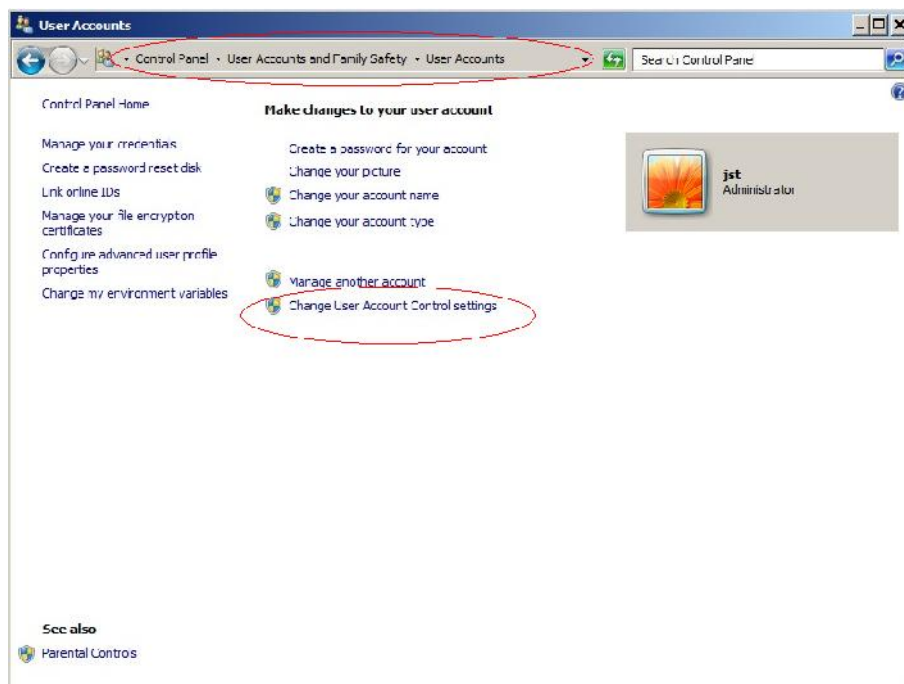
User Accounts

Control Panel › User Accounts and Family Safety › User Accounts

Search Control Panel

Control Panel Home

Manage your credentials

Create a password reset disk

Link online IDs

Manage your file encryption certificates

Configure advanced user profile properties

Change my environment variables

Make changes to your user account

Create a password for your account

Change your picture

Change your account name

Change your account type

Manage another account

Change User Account Control settings

jst
Administrator

See also

Parental Controls